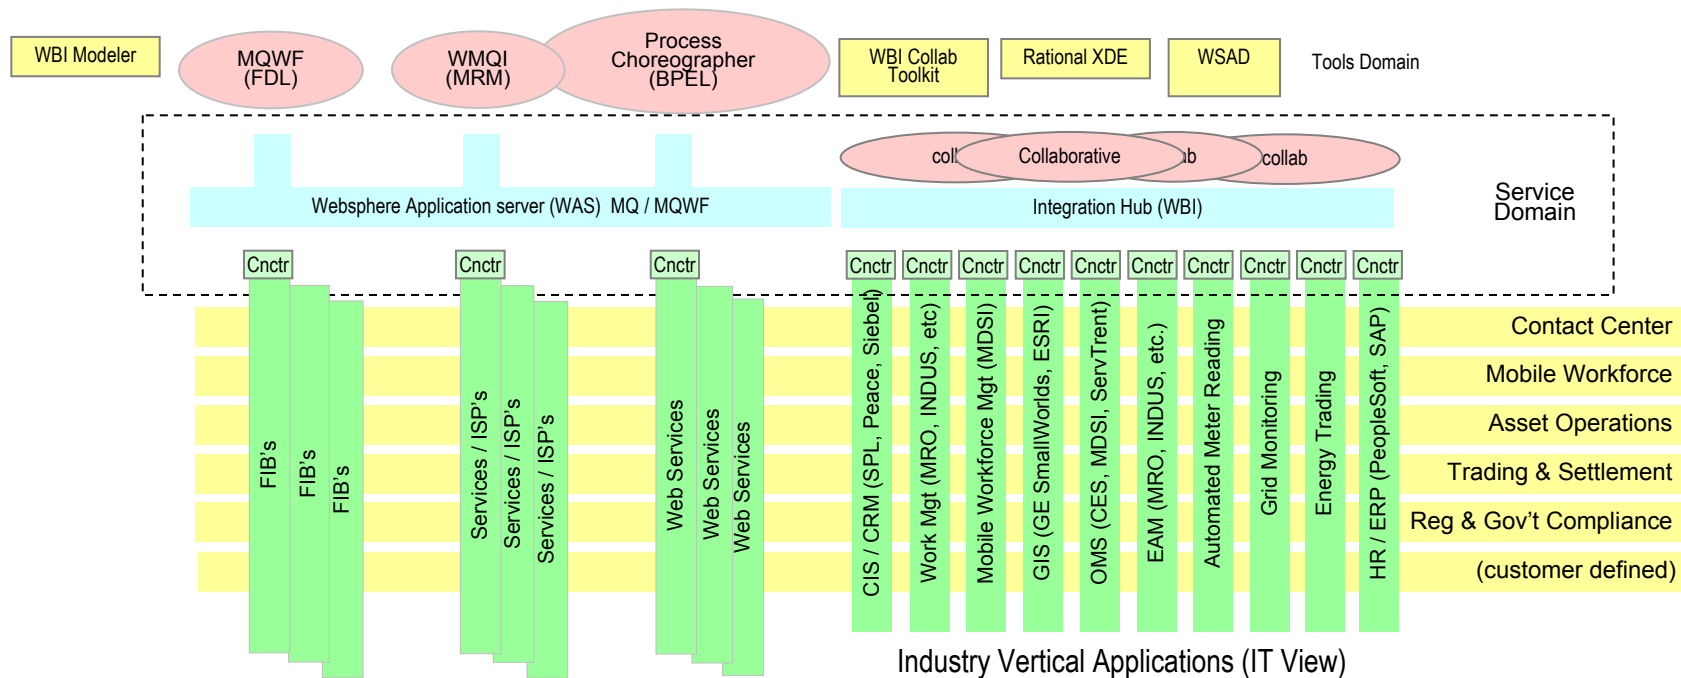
WBI Modeler

MQWF (FDL)

WMQI (MRM)

Process Choreographer (BPEL)

WBI Collab Toolkit

Rational XDE

WSAD

Tools Domain

coll

Collaborative

ab

collab

Websphere Application server (WAS) MQ / MQWF

Integration Hub (WBI)

Service Domain

Cnctr

Cnctr

Cnctr

Cnctr

Cnctr

Cnctr

Cnctr

Cnctr

Cnctr

Cnctr

Cnctr

Cnctr

Cnctr

FIB's

FIB's

FIB's

Services / ISP's

Services / ISP's

Services / ISP's

Web Services

Web Services

Web Services

CIS / CRM (SPL, Peace, Siebel)

Work Mgt (MRO, INDUS, etc)

Mobile Workforce Mgt (MDSI)

GIS (GE SmallWorlds, ESRI)

OMS (CES, MDSI, ServTrent)

EAM (MRO, INDUS, etc.)

Automated Meter Reading

Grid Monitoring

Energy Trading

HR / ERP (PeopleSoft, SAP)

Contact Center

Mobile Workforce

Asset Operations

Trading & Settlement

Reg & Gov't Compliance

(customer defined)

Industry Vertical Applications (IT View)